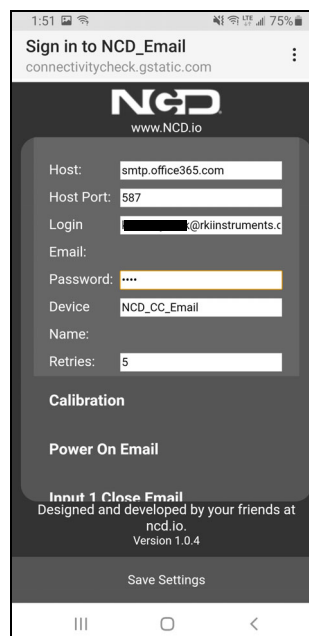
1:51 75%

Sign in to NCD_Email
connectivitycheck.gstatic.com

NCD
www.NCD.io

Host: smtp.office365.com
Host Port: 587
Login Email: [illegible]@rkiinstruments.c
Password: ••••
Device Name: NCD_CC_Email
Retries: 5

Calibration

Power On Email

Input 1 Close Email

Designed and developed by your friends at ncd.io.
Version 1.0.4

Save Settings